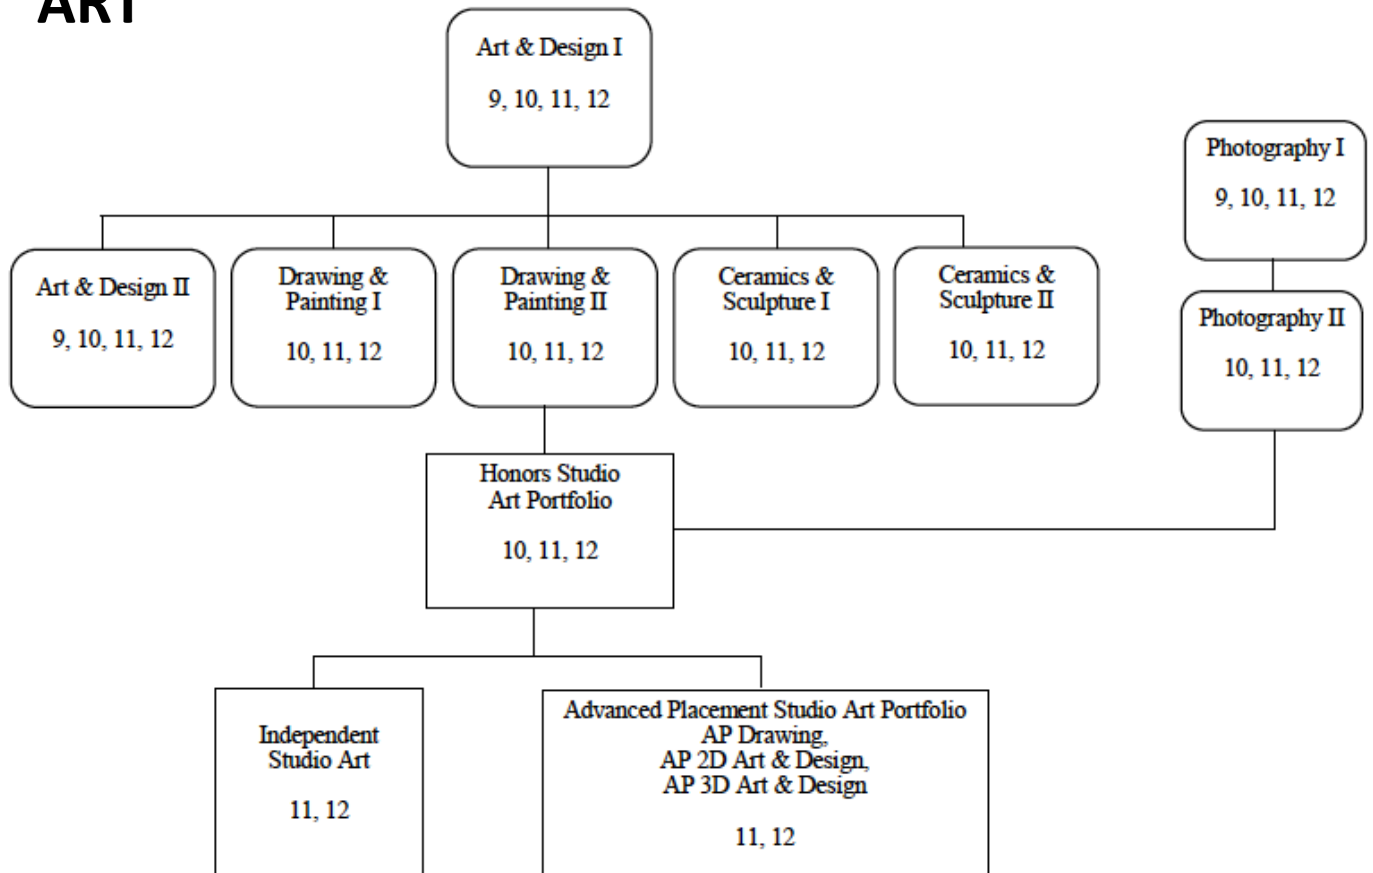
ART

Art & Design I

9, 10, 11, 12

Photography I

9, 10, 11, 12

Art & Design II

9, 10, 11, 12

Drawing & Painting I

10, 11, 12

Drawing & Painting II

10, 11, 12

Ceramics & Sculpture I

10, 11, 12

Ceramics & Sculpture II

10, 11, 12

Photography II

10, 11, 12

Honors Studio Art Portfolio

10, 11, 12

Independent Studio Art

11, 12

Advanced Placement Studio Art Portfolio
AP Drawing,
AP 2D Art & Design,
AP 3D Art & Design

11, 12